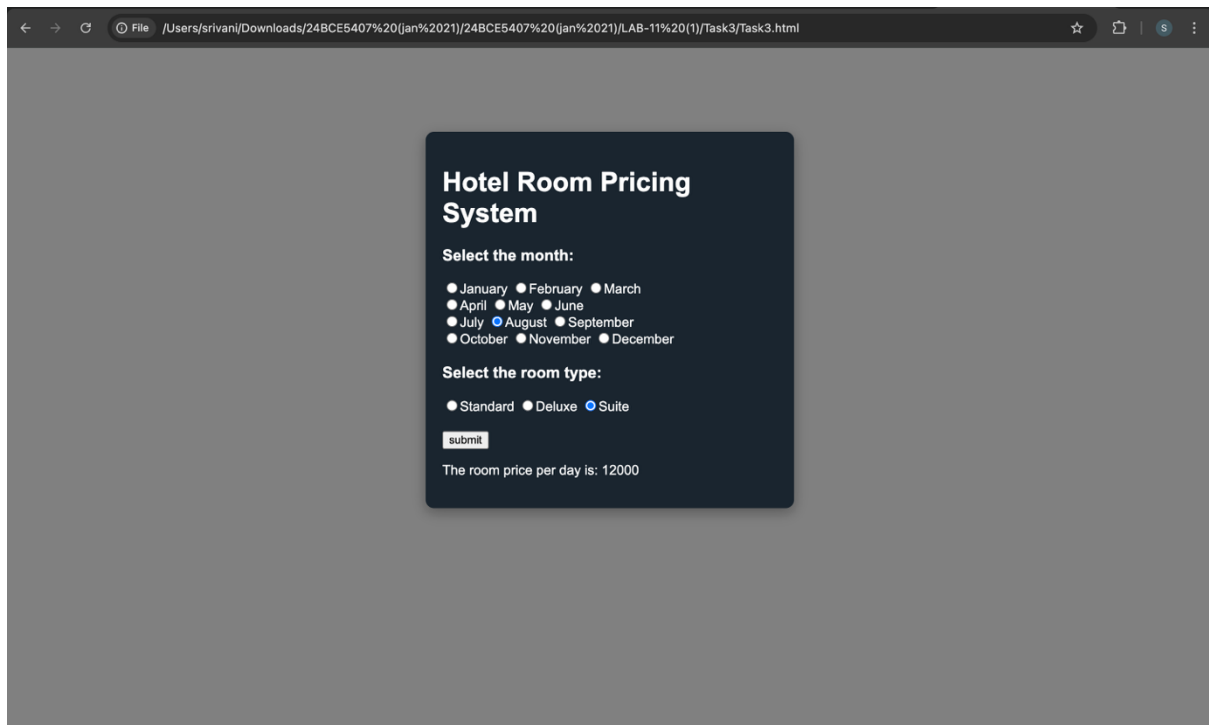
File /Users/srivani/Downloads/24BCE5407%20(jan%2021)/24BCE5407%20(jan%2021)/LAB-11%20(1)/Task3/Task3.html

S

Hotel Room Pricing System

Select the month:

January February March
April May June
July August September
October November December

Select the room type:

Standard Deluxe Suite

submit

The room price per day is: 12000